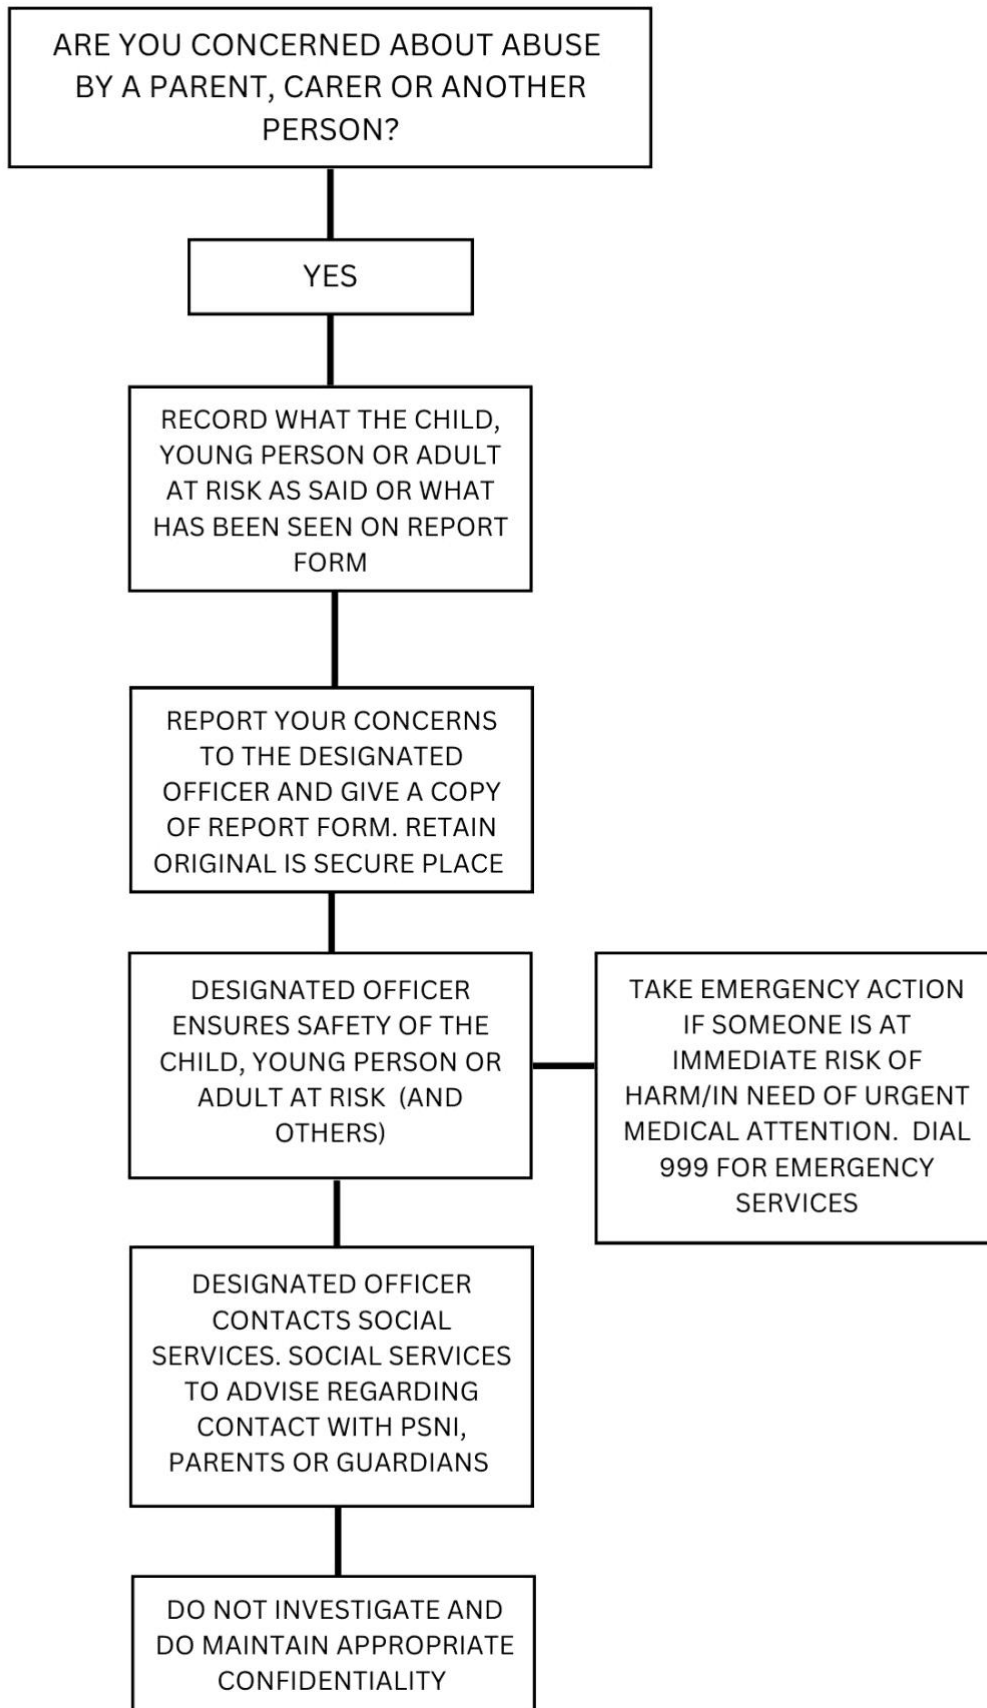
ARE YOU CONCERNED ABOUT ABUSE BY A PARENT, CARER OR ANOTHER PERSON?

YES

RECORD WHAT THE CHILD, YOUNG PERSON OR ADULT AT RISK AS SAID OR WHAT HAS BEEN SEEN ON REPORT FORM

REPORT YOUR CONCERNS TO THE DESIGNATED OFFICER AND GIVE A COPY OF REPORT FORM. RETAIN ORIGINAL IS SECURE PLACE

DESIGNATED OFFICER ENSURES SAFETY OF THE CHILD, YOUNG PERSON OR ADULT AT RISK (AND OTHERS)

TAKE EMERGENCY ACTION IF SOMEONE IS AT IMMEDIATE RISK OF HARM/IN NEED OF URGENT MEDICAL ATTENTION. DIAL 999 FOR EMERGENCY SERVICES

DESIGNATED OFFICER CONTACTS SOCIAL SERVICES. SOCIAL SERVICES TO ADVISE REGARDING CONTACT WITH PSNI, PARENTS OR GUARDIANS

DO NOT INVESTIGATE AND DO MAINTAIN APPROPRIATE CONFIDENTIALITY